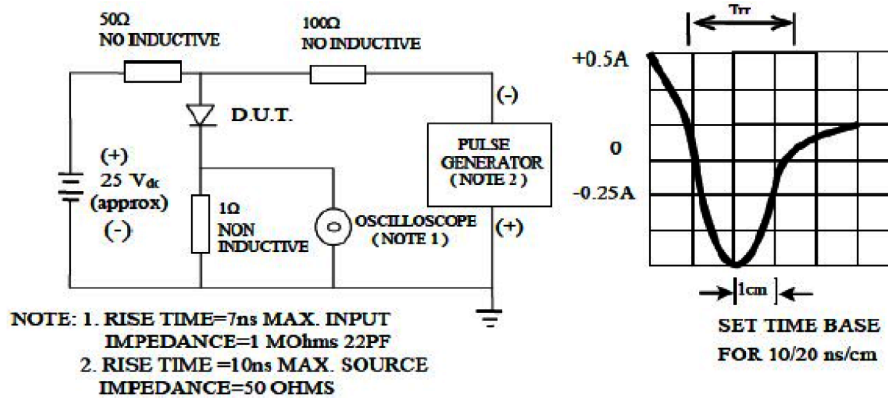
50Ω
NO INDUCTIVE

100Ω
NO INDUCTIVE

D.U.T.

(+)
25 $V_{dc}$
(approx)
(-)

1Ω
NON
INDUCTIVE

OSCILLOSCOPE
(NOTE 1)

(-)

PULSE
GENERATOR
(NOTE 2)

(+)

NOTE: 1. RISE TIME=7ns MAX. INPUT IMPEDANCE=1 MOhms 22PF
2. RISE TIME =10ns MAX. SOURCE IMPEDANCE=50 OHMS

Trr

+0.5A

0

-0.25A

1cm

SET TIME BASE
FOR 10/20 ns/cm